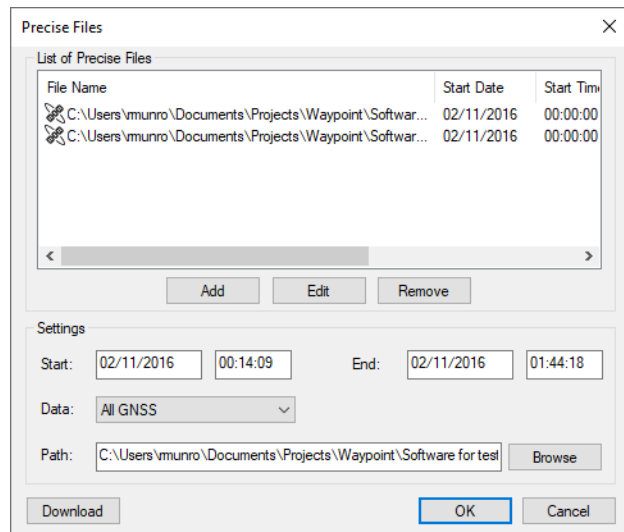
Precise Files

List of Precise Files

| File Name | Start Date | Start Tim |
|---|---|---|
| C:\Users\rmunro\Documents\Projects\Waypoint\Softwar... | 02/11/2016 | 00:00:00 |
| C:\Users\rmunro\Documents\Projects\Waypoint\Softwar... | 02/11/2016 | 00:00:00 |

Add Edit Remove

Settings

Start: 02/11/2016 00:14:09 End: 02/11/2016 01:44:18

Data: All GNSS

Path: C:\Users\rmunro\Documents\Projects\Waypoint\Software for test Browse

Download OK Cancel